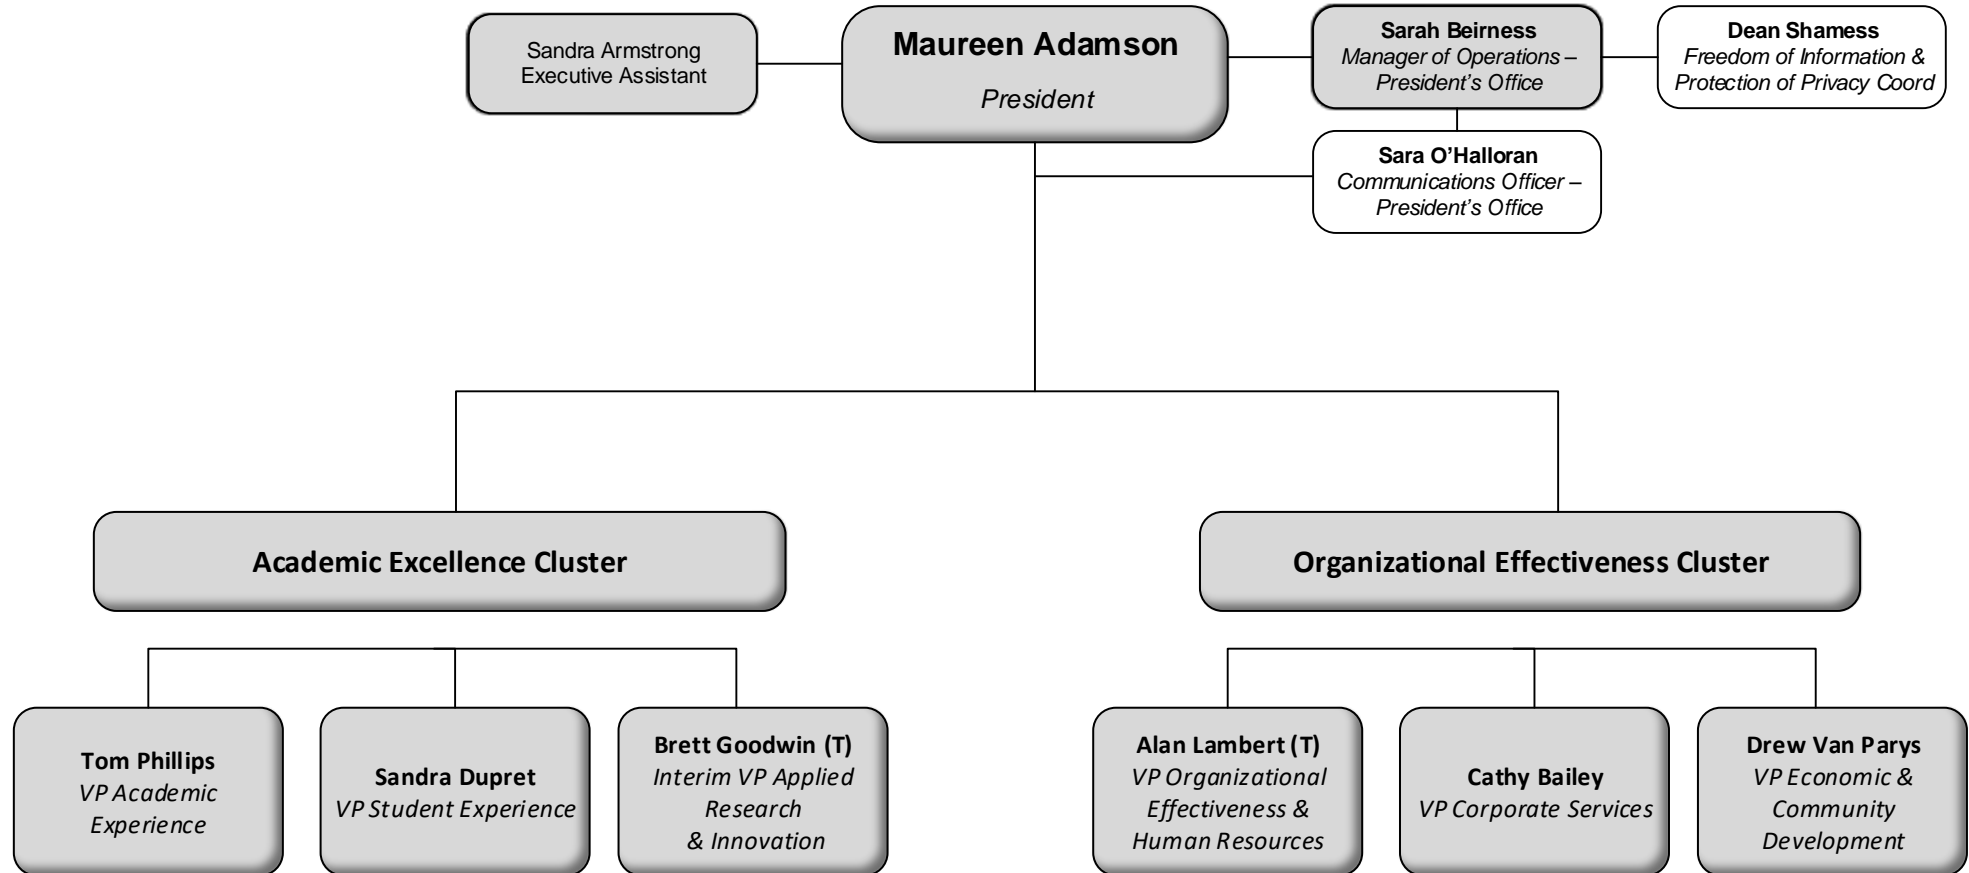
Sandra Armstrong
Executive Assistant

Maureen Adamson
President

Sarah Beirness
Manager of Operations – President's Office

Dean Shamess
Freedom of Information & Protection of Privacy Coord

Sara O'Halloran
Communications Officer – President's Office

Academic Excellence Cluster

Organizational Effectiveness Cluster

Tom Phillips
VP Academic Experience

Sandra Dupret
VP Student Experience

Brett Goodwin (T)
Interim VP Applied Research & Innovation

Alan Lambert (T)
VP Organizational Effectiveness & Human Resources

Cathy Bailey
VP Corporate Services

Drew Van Parys
VP Economic & Community Development